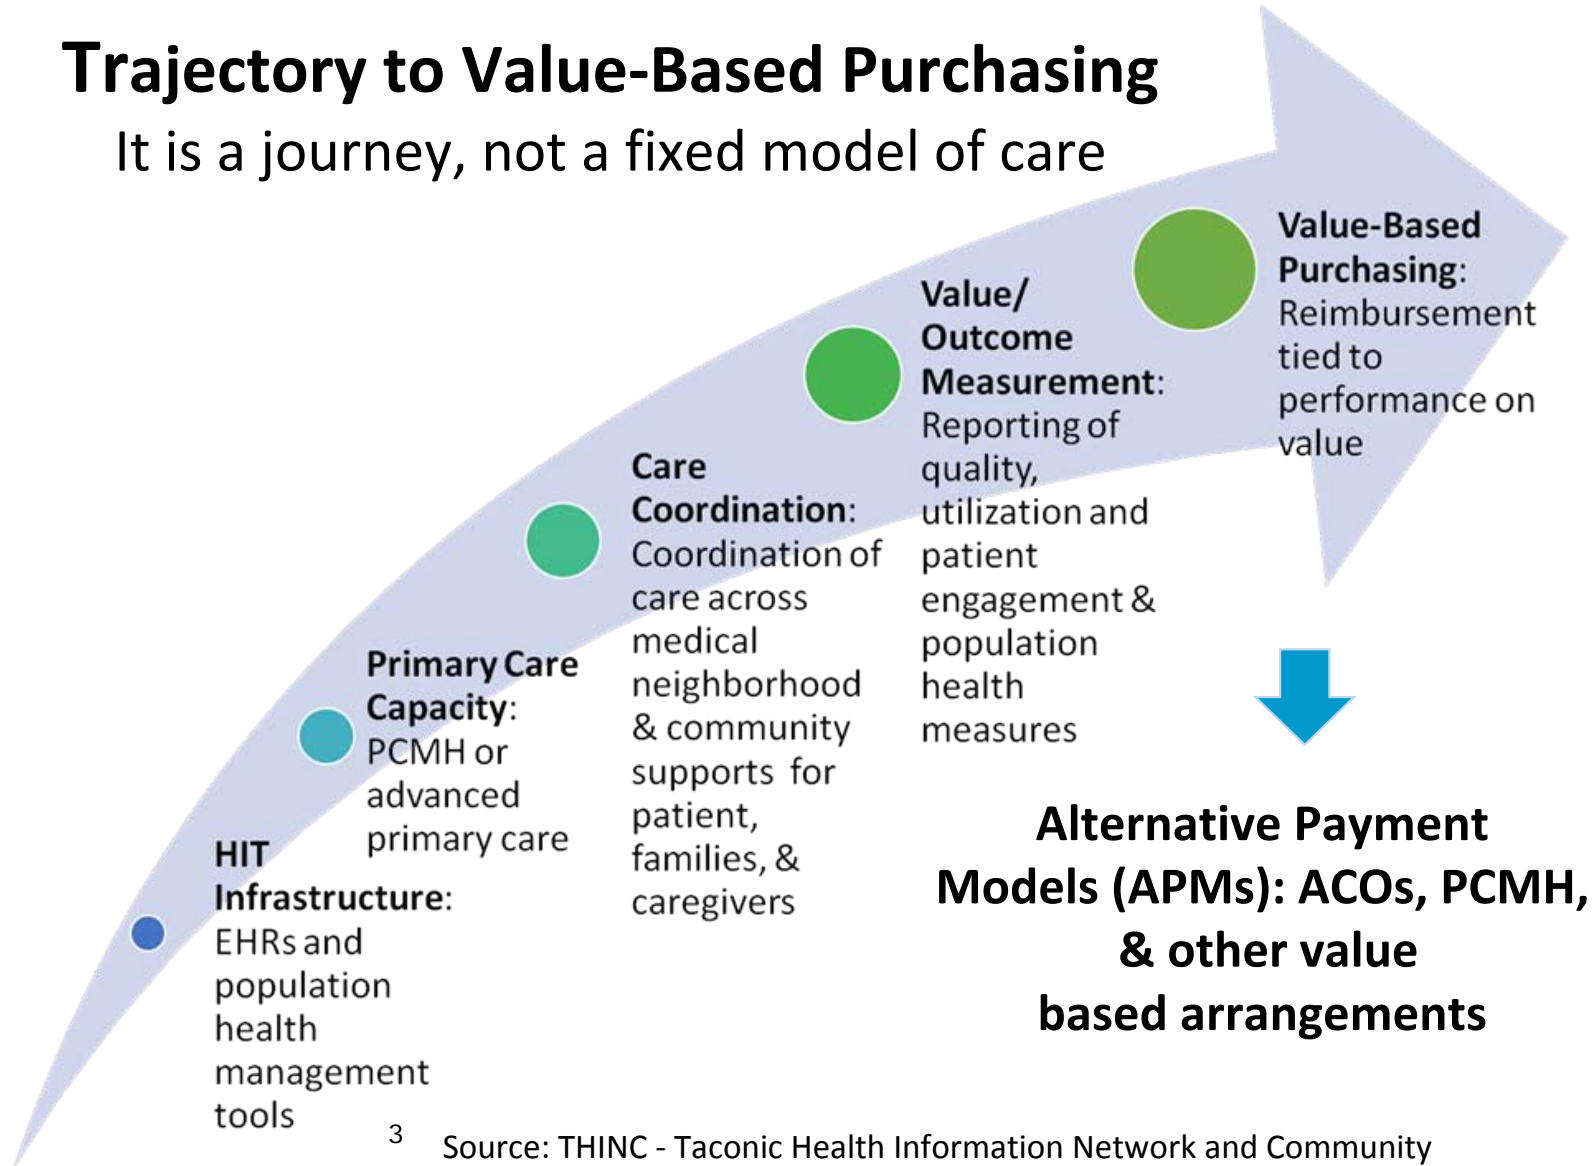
Trajectory to Value-Based Purchasing

It is a journey, not a fixed model of care

HIT Infrastructure: EHRs and population health management tools

Primary Care Capacity: PCMH or advanced primary care

Care Coordination: Coordination of care across medical neighborhood & community supports for patient, families, & caregivers

Value/ Outcome Measurement: Reporting of quality, utilization and patient engagement & population health measures

Value-Based Purchasing: Reimbursement tied to performance on value

Alternative Payment Models (APMs): ACOs, PCMH, & other value based arrangements

3

Source: THINC - Taconic Health Information Network and Community